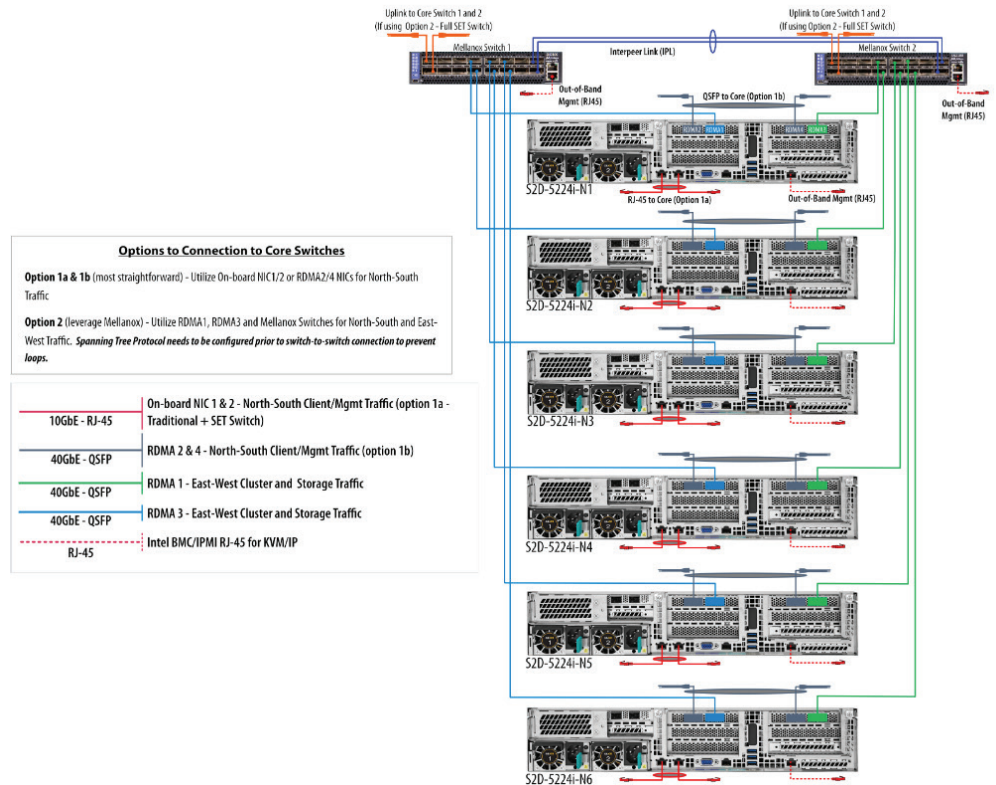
Uplink to Core Switch 1 and 2 (If using Option 2 - Full SET Switch)

Uplink to Core Switch 1 and 2 (If using Option 2 - Full SET Switch)

Mellanox Switch 1

Interpeer Link (IPL)

Mellanox Switch 2

Out-of-Band Mgmt (RJ45)

Out-of-Band Mgmt (RJ45)

QSFP to Core (Option 1b)

RDMA2 RDMA1 RDMA4 RDMA3

S2D-5224i-N1

RJ-45 to Core (Option 1a)

Out-of-Band Mgmt (RJ45)

S2D-5224i-N2

S2D-5224i-N3

S2D-5224i-N4

S2D-5224i-N5

S2D-5224i-N6

**Options to Connection to Core Switches**

**Option 1a & 1b** (most straightforward) - Utilize On-board NIC1/2 or RDMA2/4 NICs for North-South Traffic

**Option 2** (leverage Mellanox) - Utilize RDMA1, RDMA3 and Mellanox Switches for North-South and East-West Traffic. ***Spanning Tree Protocol needs to be configured prior to switch-to-switch connection to prevent loops.***

10GbE - RJ-45 | On-board NIC 1 & 2 - North-South Client/Mgmt Traffic (option 1a - Traditional + SET Switch)

40GbE - QSFP | RDMA 2 & 4 - North-South Client/Mgmt Traffic (option 1b)

40GbE - QSFP | RDMA 1 - East-West Cluster and Storage Traffic

40GbE - QSFP | RDMA 3 - East-West Cluster and Storage Traffic

RJ-45 | Intel BMC/IPMI RJ-45 for KVM/IP